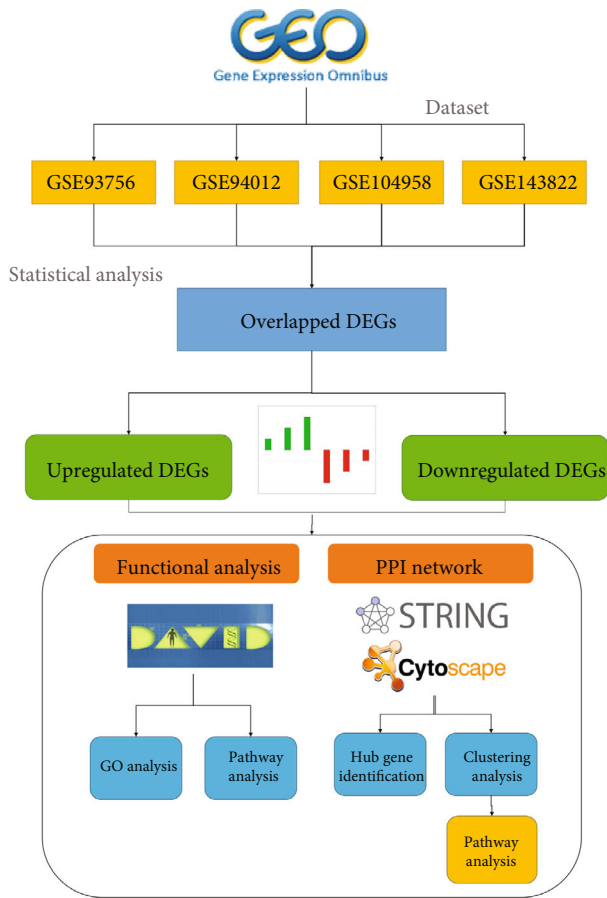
GEO
Gene Expression Omnibus

Dataset

GSE93756

GSE94012

GSE104958

GSE143822

Statistical analysis

Overlapped DEGs

Upregulated DEGs

Downregulated DEGs

Functional analysis

PPI network

DAVID

STRING

Cytoscape

GO analysis

Pathway analysis

Hub gene identification

Clustering analysis

Pathway analysis